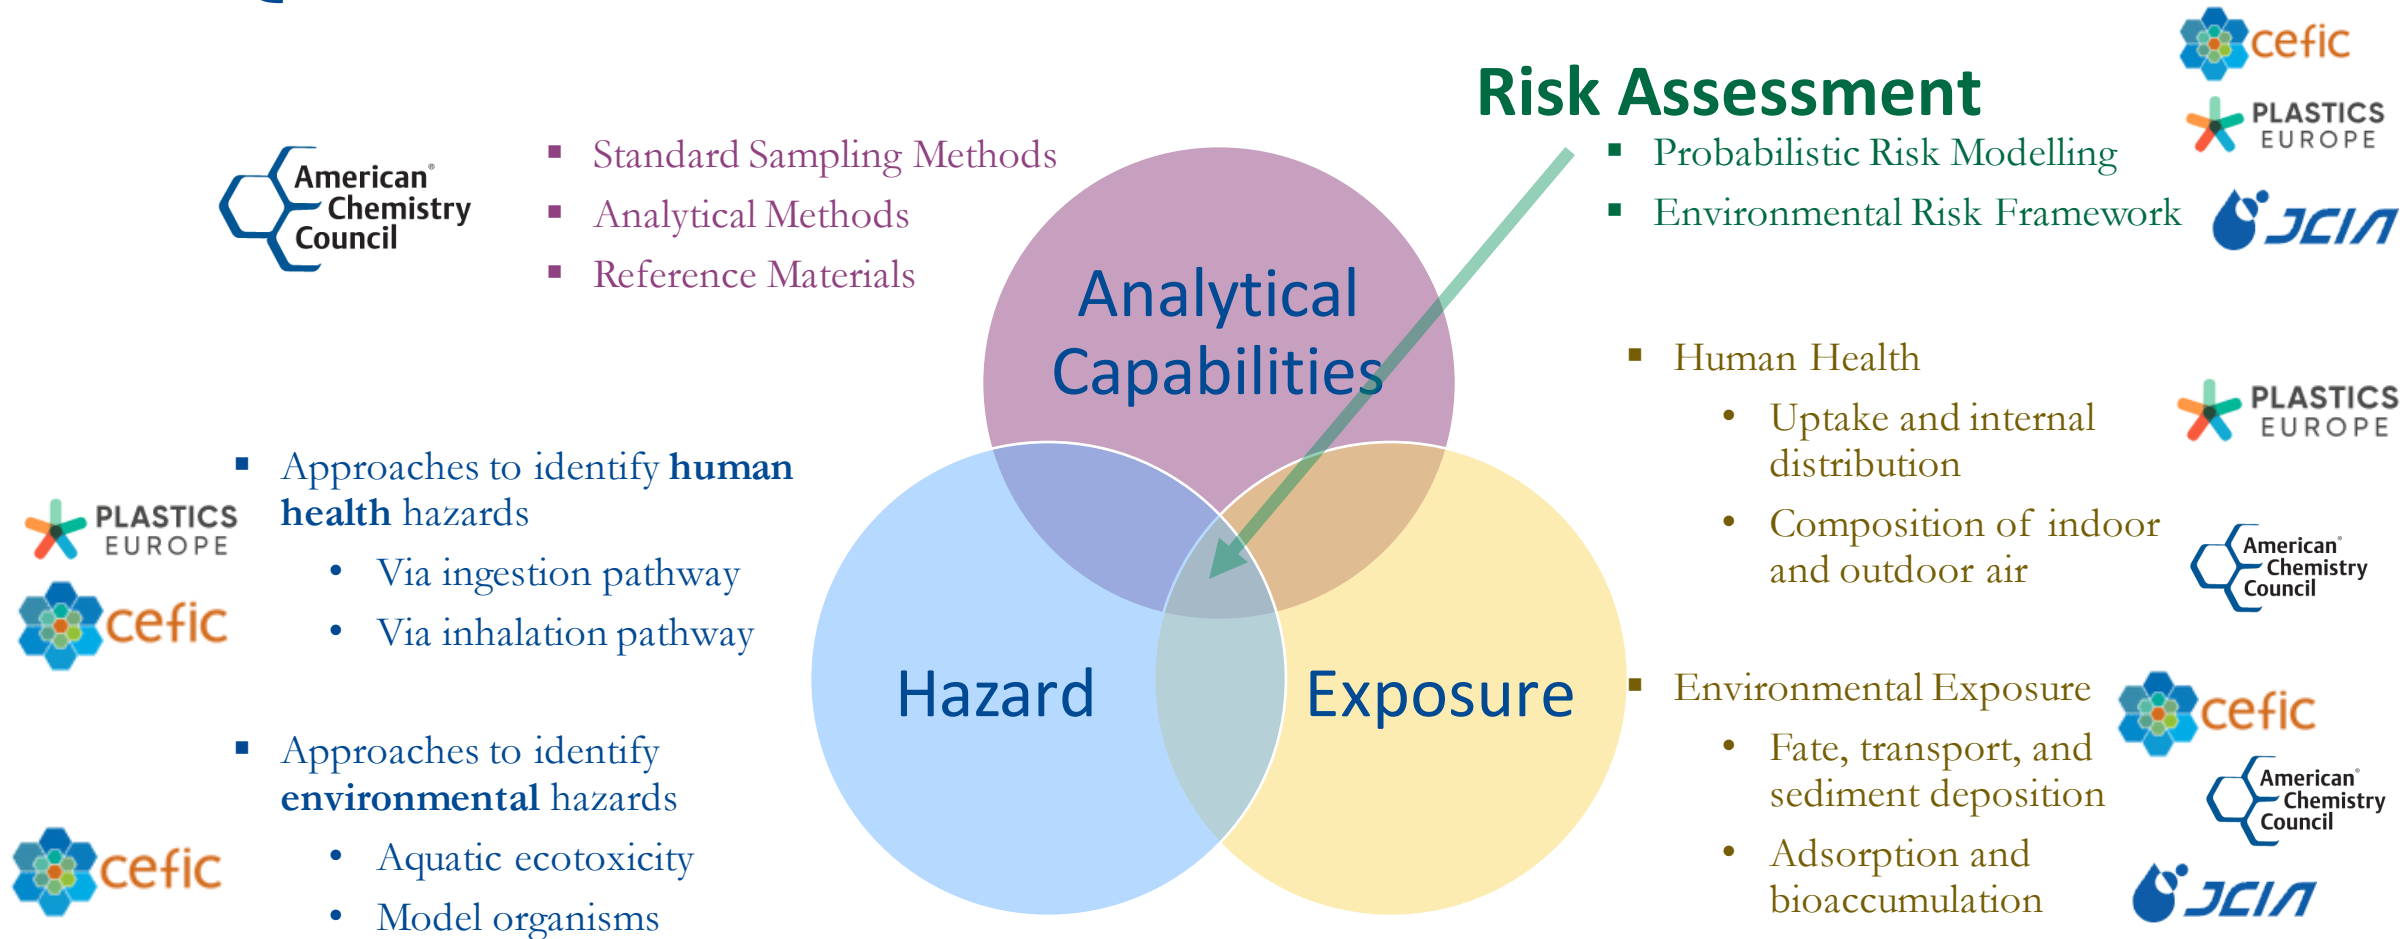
Risk Assessment

- Probabilistic Risk Modelling
- Environmental Risk Framework

cefic
PLASTICS EUROPE
JCIA

American Chemistry Council

- Standard Sampling Methods
- Analytical Methods
- Reference Materials

Analytical Capabilities

Hazard

Exposure

- Approaches to identify **human health** hazards
  - Via ingestion pathway
  - Via inhalation pathway

PLASTICS EUROPE
cefic

- Approaches to identify **environmental** hazards
  - Aquatic ecotoxicity
  - Model organisms

cefic

- Human Health
  - Uptake and internal distribution
  - Composition of indoor and outdoor air

PLASTICS EUROPE
American Chemistry Council

- Environmental Exposure
  - Fate, transport, and sediment deposition
  - Adsorption and bioaccumulation

cefic
American Chemistry Council
JCIA